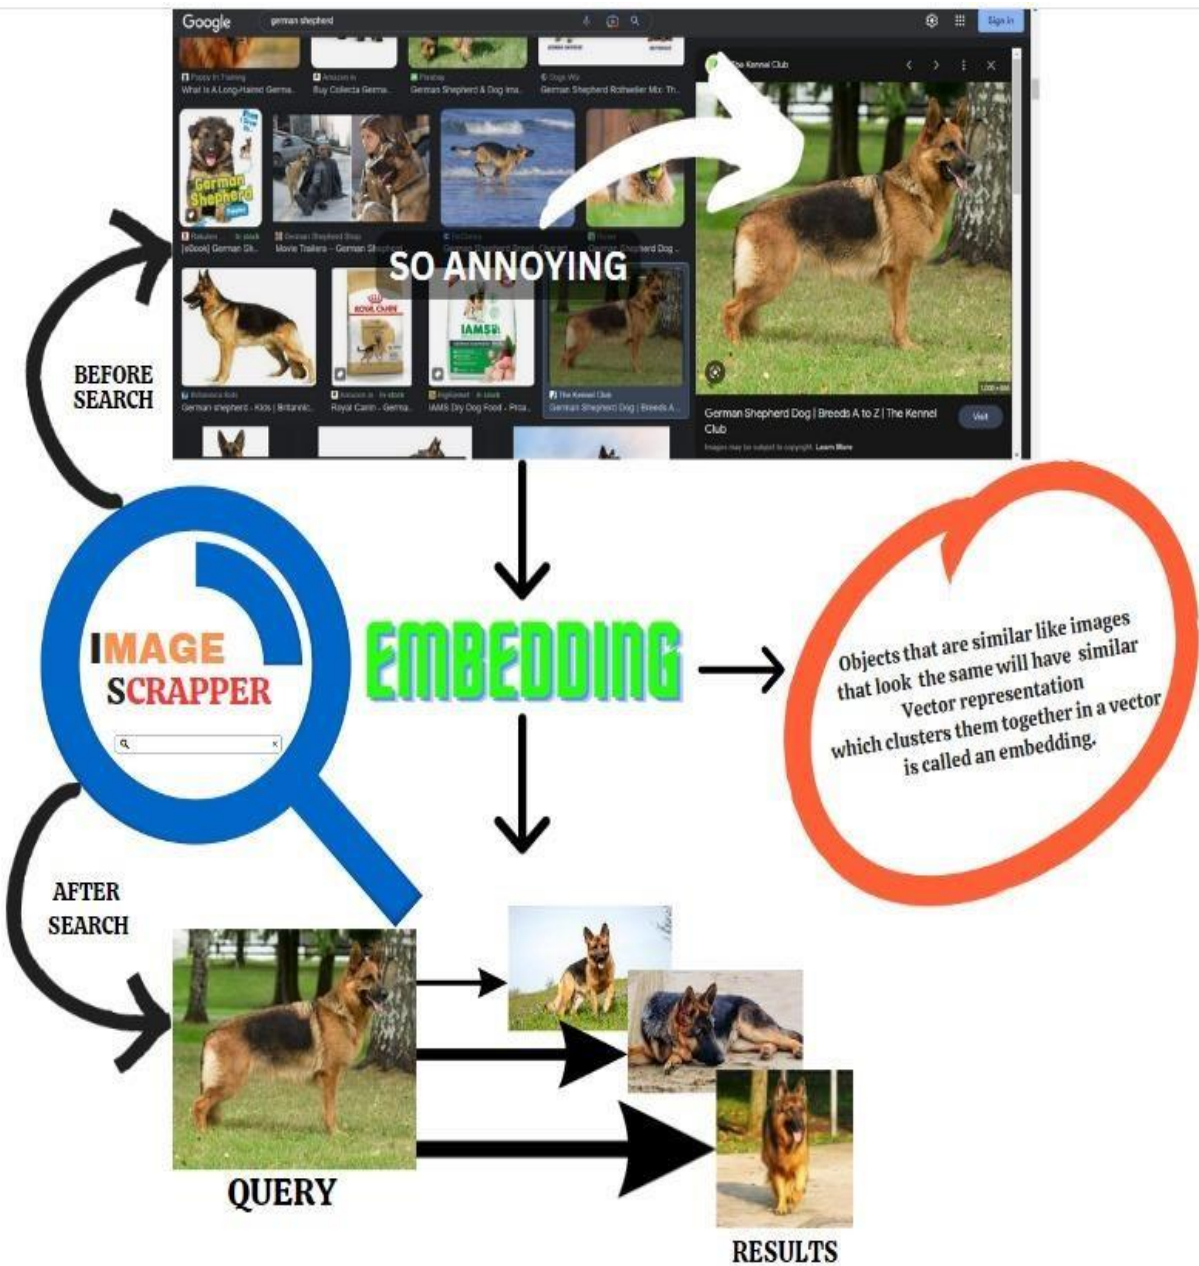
Google german shepherd Sign in

Puppy In Training
What Is A Long-Haired Germa...

Amazon.in
Buy Collecta Germa...

Pinterest
German Shepherd & Dog Ima...

Dogs Wiki
German Shepherd Rottweiler Mix: Th...

[eBook] German Sh...

Movie Trailers - German Shepherd

German Shepherd Breed, Charact...

German Shepherd Dog ...

The Kennel Club

German shepherd - Kids | Britannic...

Royal Canin - Germa...

IAMS Dry Dog Food - Proa...

The Kennel Club
German Shepherd Dog | Breeds A...

German Shepherd Dog | Breeds A to Z | The Kennel Club

Visit

Images may be subject to copyright. Learn More

SO ANNOYING

BEFORE SEARCH

IMAGE SCRAPPER

EMBEDDING

Objects that are similar like images that look the same will have similar Vector representation which clusters them together in a vector is called an embedding.

AFTER SEARCH

QUERY

RESULTS